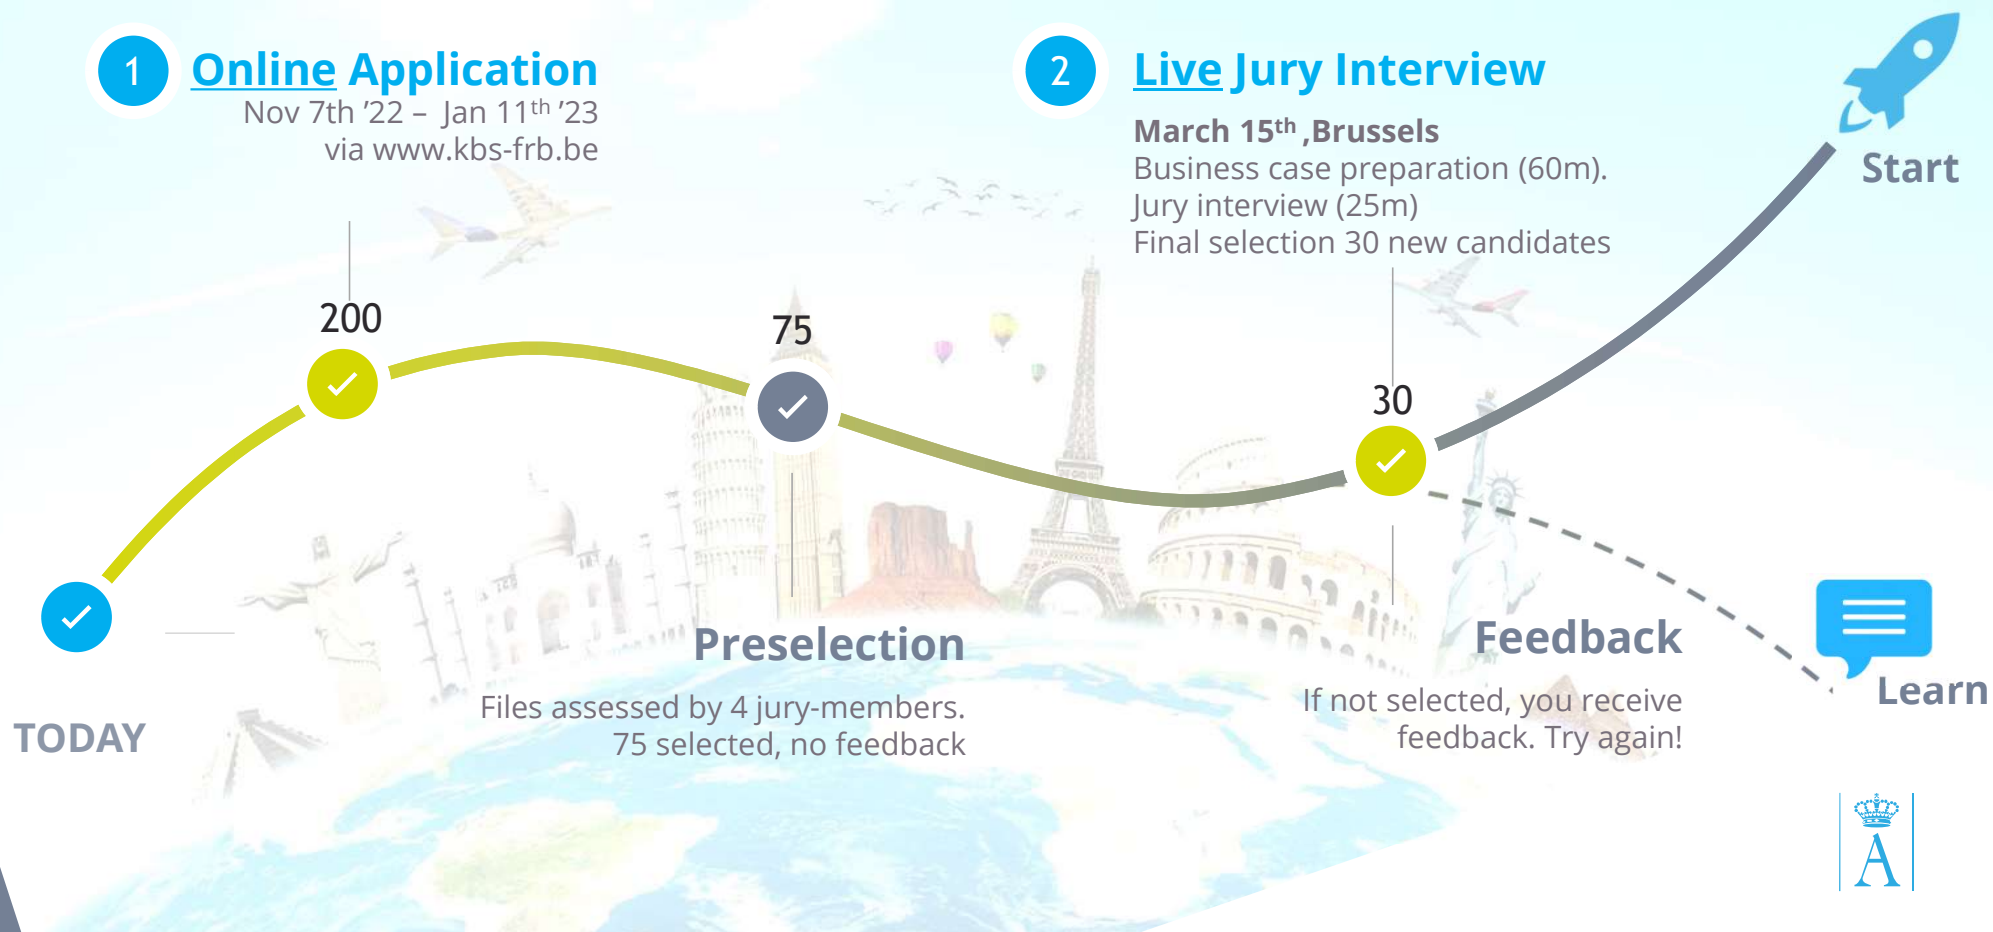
1 Online Application

Nov 7th ’22 – Jan 11$^{th}$ ’23
via www.kbs-frb.be

2 Live Jury Interview

March 15$^{th}$ ,Brussels
Business case preparation (60m).
Jury interview (25m)
Final selection 30 new candidates

Start

200

75

30

TODAY

Preselection

Files assessed by 4 jury-members.
75 selected, no feedback

Feedback

If not selected, you receive feedback. Try again!

Learn

A